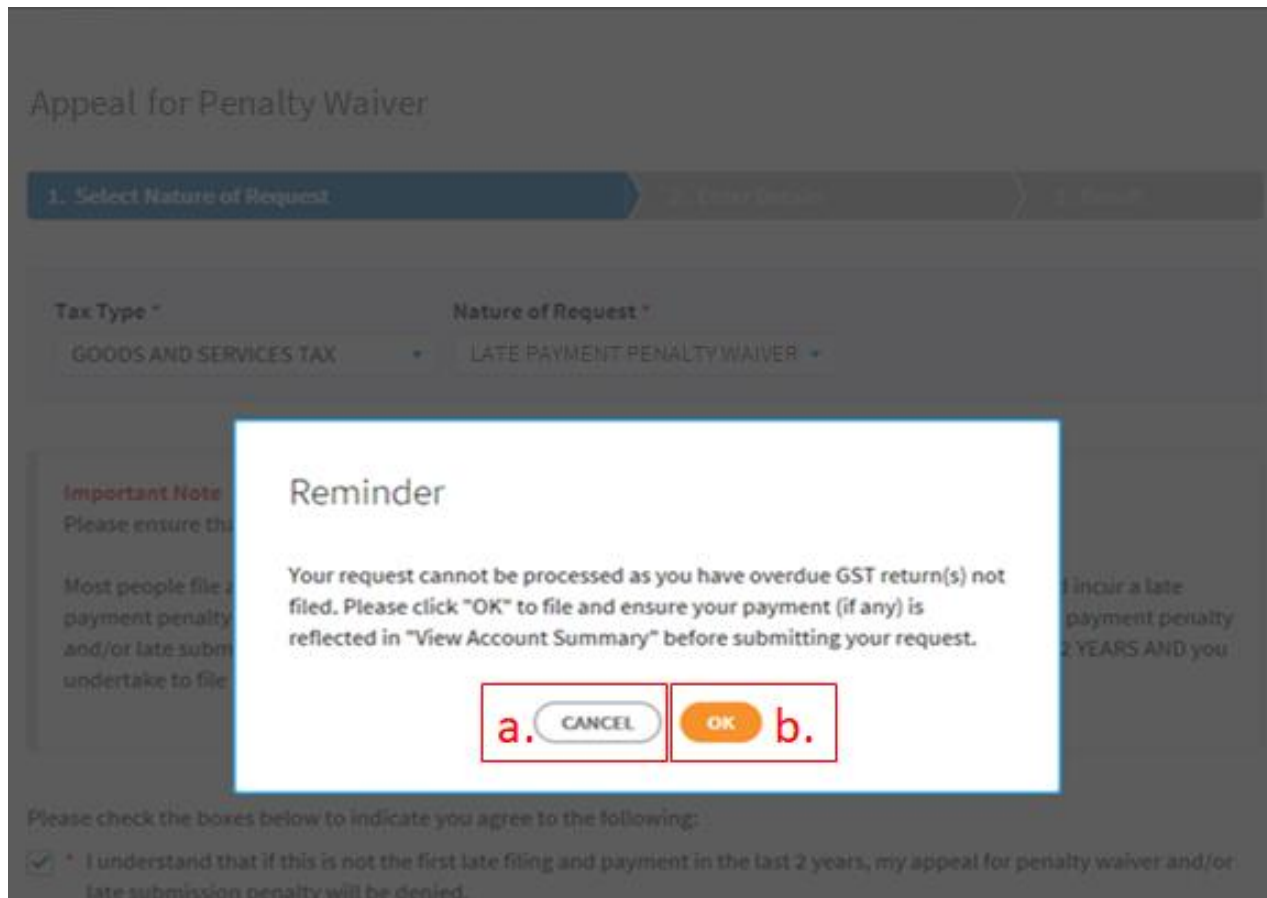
Appeal for Penalty Waiver

1. Select Nature of Request

2. Enter Details

3. Result

Tax Type *
GOODS AND SERVICES TAX

Nature of Request *
LATE PAYMENT PENALTY WAIVER

Important Note
Please ensure tha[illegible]

Most people file a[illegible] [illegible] incur a late payment penalty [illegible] payment penalty and/or late subm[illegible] 2 YEARS AND you undertake to file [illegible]

Reminder

Your request cannot be processed as you have overdue GST return(s) not filed. Please click "OK" to file and ensure your payment (if any) is reflected in "View Account Summary" before submitting your request.

a. CANCEL

OK b.

Please check the boxes below to indicate you agree to the following:

* I understand that if this is not the first late filing and payment in the last 2 years, my appeal for penalty waiver and/or late submission penalty will be denied.